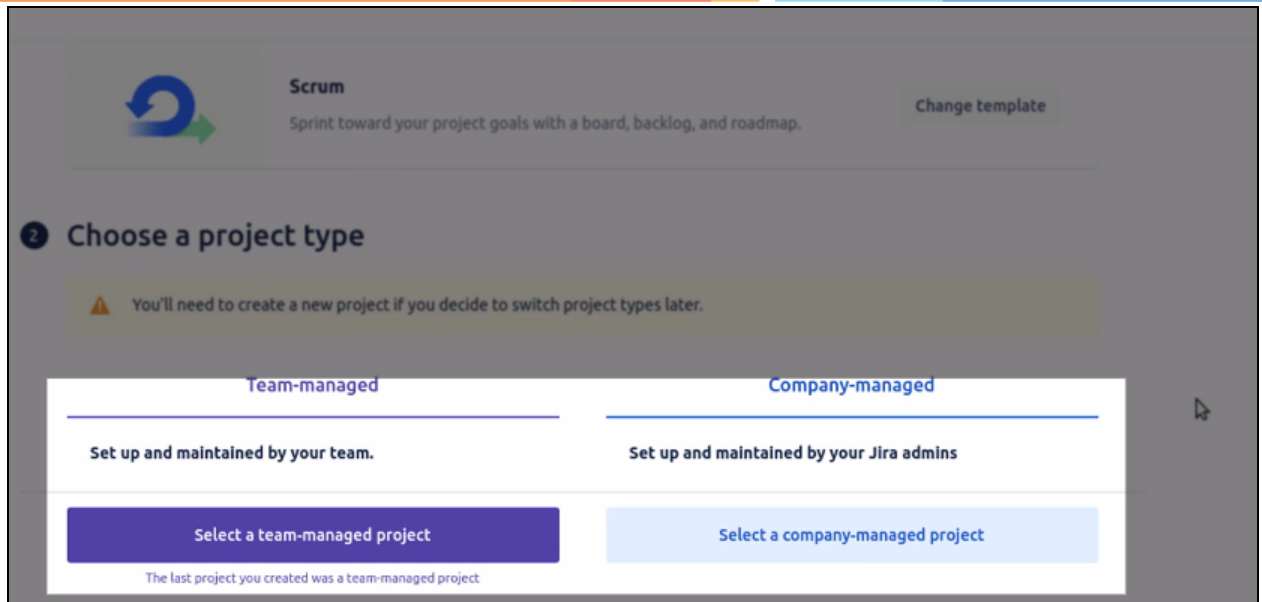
Scrum

Sprint toward your project goals with a board, backlog, and roadmap.

Change template

2 Choose a project type

You'll need to create a new project if you decide to switch project types later.

Team-managed

Set up and maintained by your team.

Select a team-managed project

The last project you created was a team-managed project

Company-managed

Set up and maintained by your Jira admins

Select a company-managed project